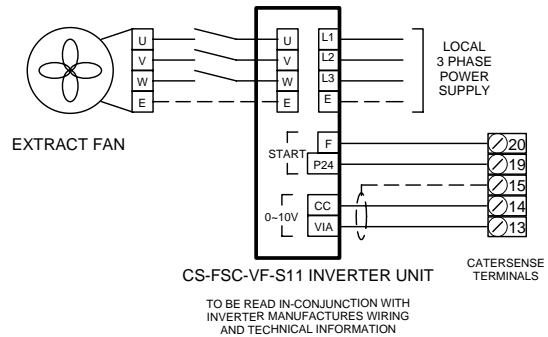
U
V
W
E

EXTRACT FAN

U
V
W
E

L1
L2
L3
E

LOCAL
3 PHASE
POWER
SUPPLY

START
F
P24

0~10V
CC
VIA

20
19
15
14
13

CS-FSC-VF-S11 INVERTER UNIT

CATERSENSE
TERMINALS

TO BE READ IN-CONJUNCTION WITH
INVERTER MANUFACTURES WIRING
AND TECHNICAL INFORMATION